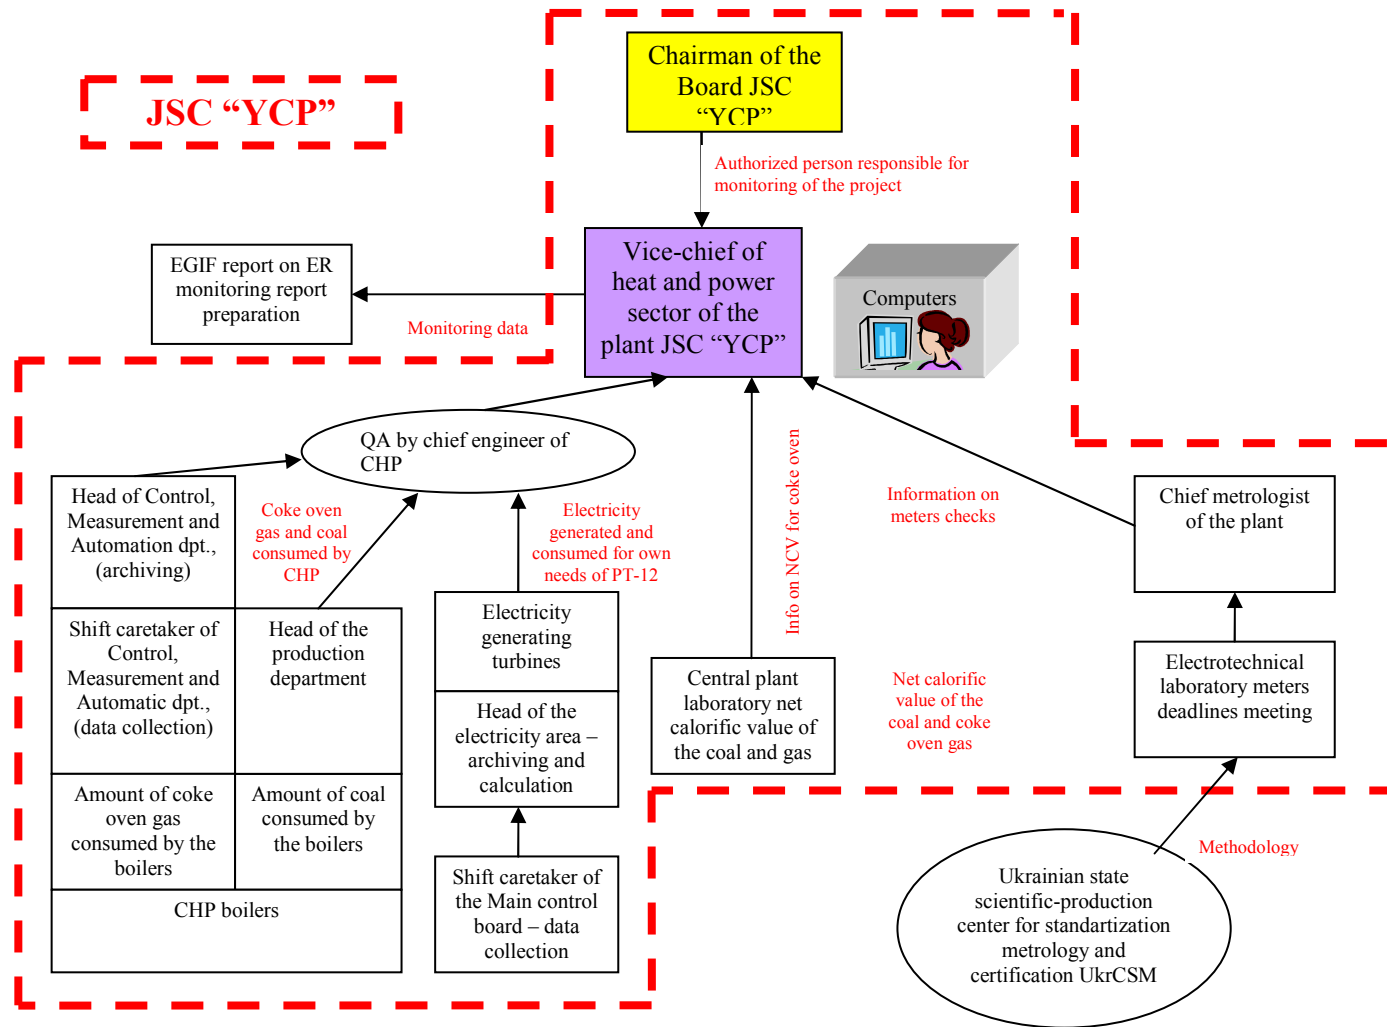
JSC “YCP”

Chairman of the Board JSC “YCP”

Authorized person responsible for monitoring of the project

EGIF report on ER monitoring report preparation

Monitoring data

Vice-chief of heat and power sector of the plant JSC “YCP”

Computers

QA by chief engineer of CHP

Head of Control, Measurement and Automation dpt., (archiving)

Coke oven gas and coal consumed by CHP

Electricity generated and consumed for own needs of PT-12

Info on NCV for coke oven

Information on meters checks

Chief metrologist of the plant

Shift caretaker of Control, Measurement and Automatic dpt., (data collection)

Head of the production department

Electricity generating turbines

Head of the electricity area – archiving and calculation

Central plant laboratory net calorific value of the coal and gas

Net calorific value of the coal and coke oven gas

Electrotechnical laboratory meters deadlines meeting

Amount of coke oven gas consumed by the boilers

Amount of coal consumed by the boilers

CHP boilers

Shift caretaker of the Main control board – data collection

Methodology

Ukrainian state scientific-production center for standartization metrology and certification UkrCSM